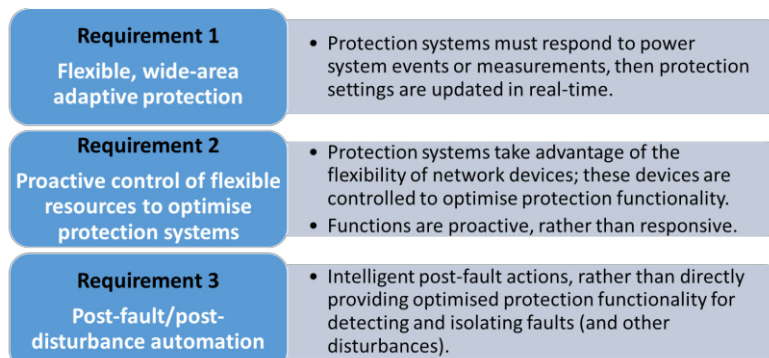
Requirement 1
Flexible, wide-area adaptive protection

• Protection systems must respond to power system events or measurements, then protection settings are updated in real-time.

Requirement 2
Proactive control of flexible resources to optimise protection systems

• Protection systems take advantage of the flexibility of network devices; these devices are controlled to optimise protection functionality.
• Functions are proactive, rather than responsive.

Requirement 3
Post-fault/post-disturbance automation

• Intelligent post-fault actions, rather than directly providing optimised protection functionality for detecting and isolating faults (and other disturbances).